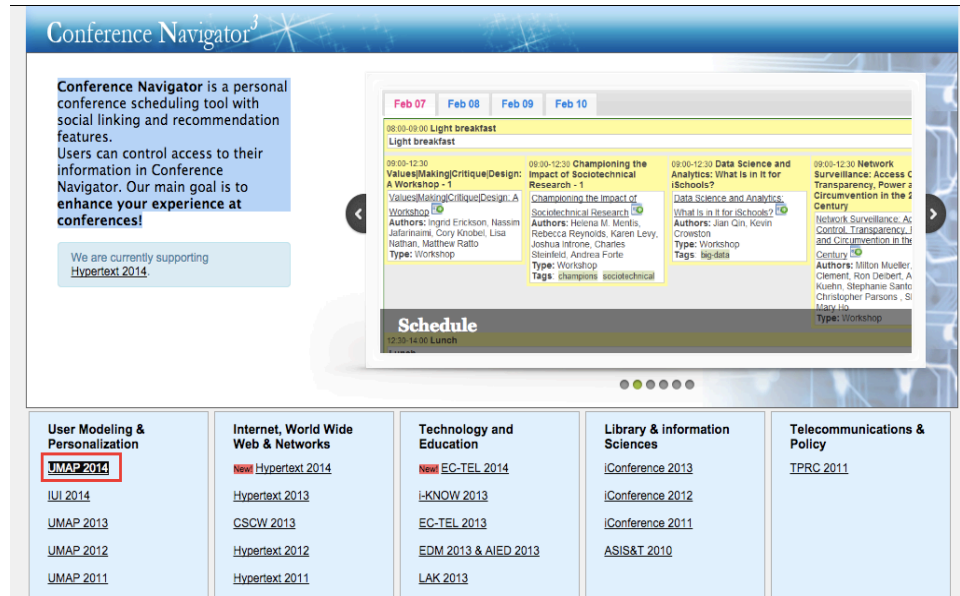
Conference Navigator$^3$

**Conference Navigator** is a personal conference scheduling tool with social linking and recommendation features.
Users can control access to their information in Conference Navigator. Our main goal is to **enhance your experience at conferences!**

We are currently supporting Hypertext 2014.

Feb 07 | Feb 08 | Feb 09 | Feb 10

08:00-09:00 Light breakfast
Light breakfast

09:00-12:30 Values|Making|Critique|Design: A Workshop - 1
Values|Making|Critique|Design: A Workshop
Authors: Ingrid Erickson, Nassim Jafarinaimi, Cory Knobel, Lisa Nathan, Matthew Ratto
Type: Workshop

09:00-12:30 Championing the Impact of Sociotechnical Research - 1
Championing the Impact of Sociotechnical Research
Authors: Helena M. Mentis, Rebecca Reynolds, Karen Levy, Joshua Introne, Charles Steinfeld, Andrea Forte
Type: Workshop
Tags champions sociotechnical

09:00-12:30 Data Science and Analytics: What is in it for iSchools?
Data Science and Analytics: What is in it for iSchools?
Authors: Jian Qin, Kevin Crowston
Type: Workshop
Tags big-data

09:00-12:30 Network Surveillance: Access C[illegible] Transparency, Power a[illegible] Circumvention in the 2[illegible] Century
Network Surveillance: Ac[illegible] Control, Transparency, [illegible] and Circumvention in the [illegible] Century
Authors: Milton Mueller, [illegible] Clement, Ron Deibert, A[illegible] Kuehn, Stephanie Santo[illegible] Christopher Parsons , S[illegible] Mary Ho
Type: Workshop

Schedule

12:30-14:00 Lunch

User Modeling & Personalization
UMAP 2014
IUI 2014
UMAP 2013
UMAP 2012
UMAP 2011

Internet, World Wide Web & Networks
New! Hypertext 2014
Hypertext 2013
CSCW 2013
Hypertext 2012
Hypertext 2011

Technology and Education
New! EC-TEL 2014
i-KNOW 2013
EC-TEL 2013
EDM 2013 & AIED 2013
LAK 2013

Library & information Sciences
iConference 2013
iConference 2012
iConference 2011
ASIS&T 2010

Telecommunications & Policy
TPRC 2011